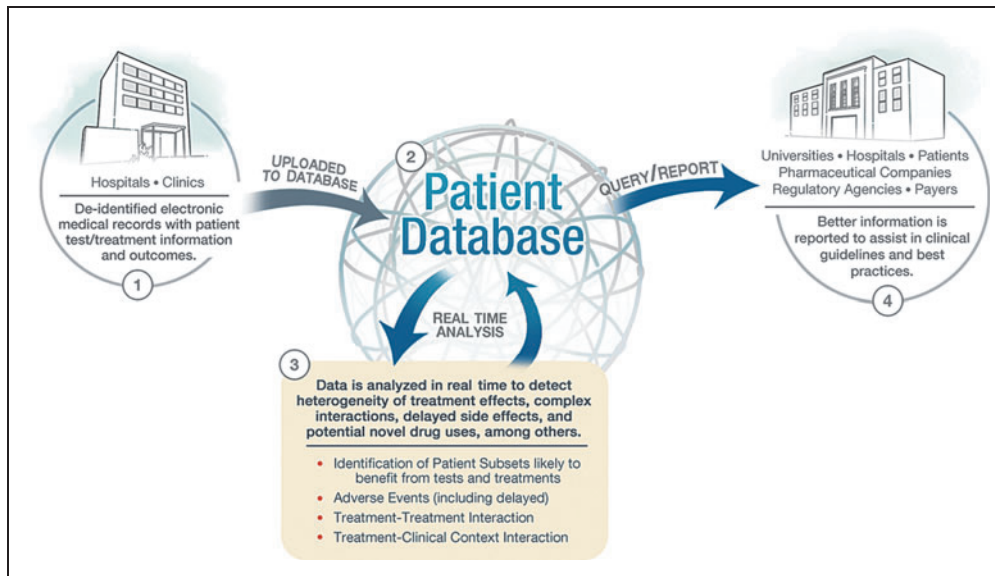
Hospitals • Clinics

De-identified electronic medical records with patient test/treatment information and outcomes.

1

UPLOADED TO DATABASE

2

Patient Database

QUERY/REPORT

Universities • Hospitals • Patients
Pharmaceutical Companies
Regulatory Agencies • Payers

Better information is reported to assist in clinical guidelines and best practices.

4

REAL TIME ANALYSIS

3

Data is analyzed in real time to detect heterogeneity of treatment effects, complex interactions, delayed side effects, and potential novel drug uses, among others.

- Identification of Patient Subsets likely to benefit from tests and treatments
- Adverse Events (including delayed)
- Treatment-Treatment Interaction
- Treatment-Clinical Context Interaction